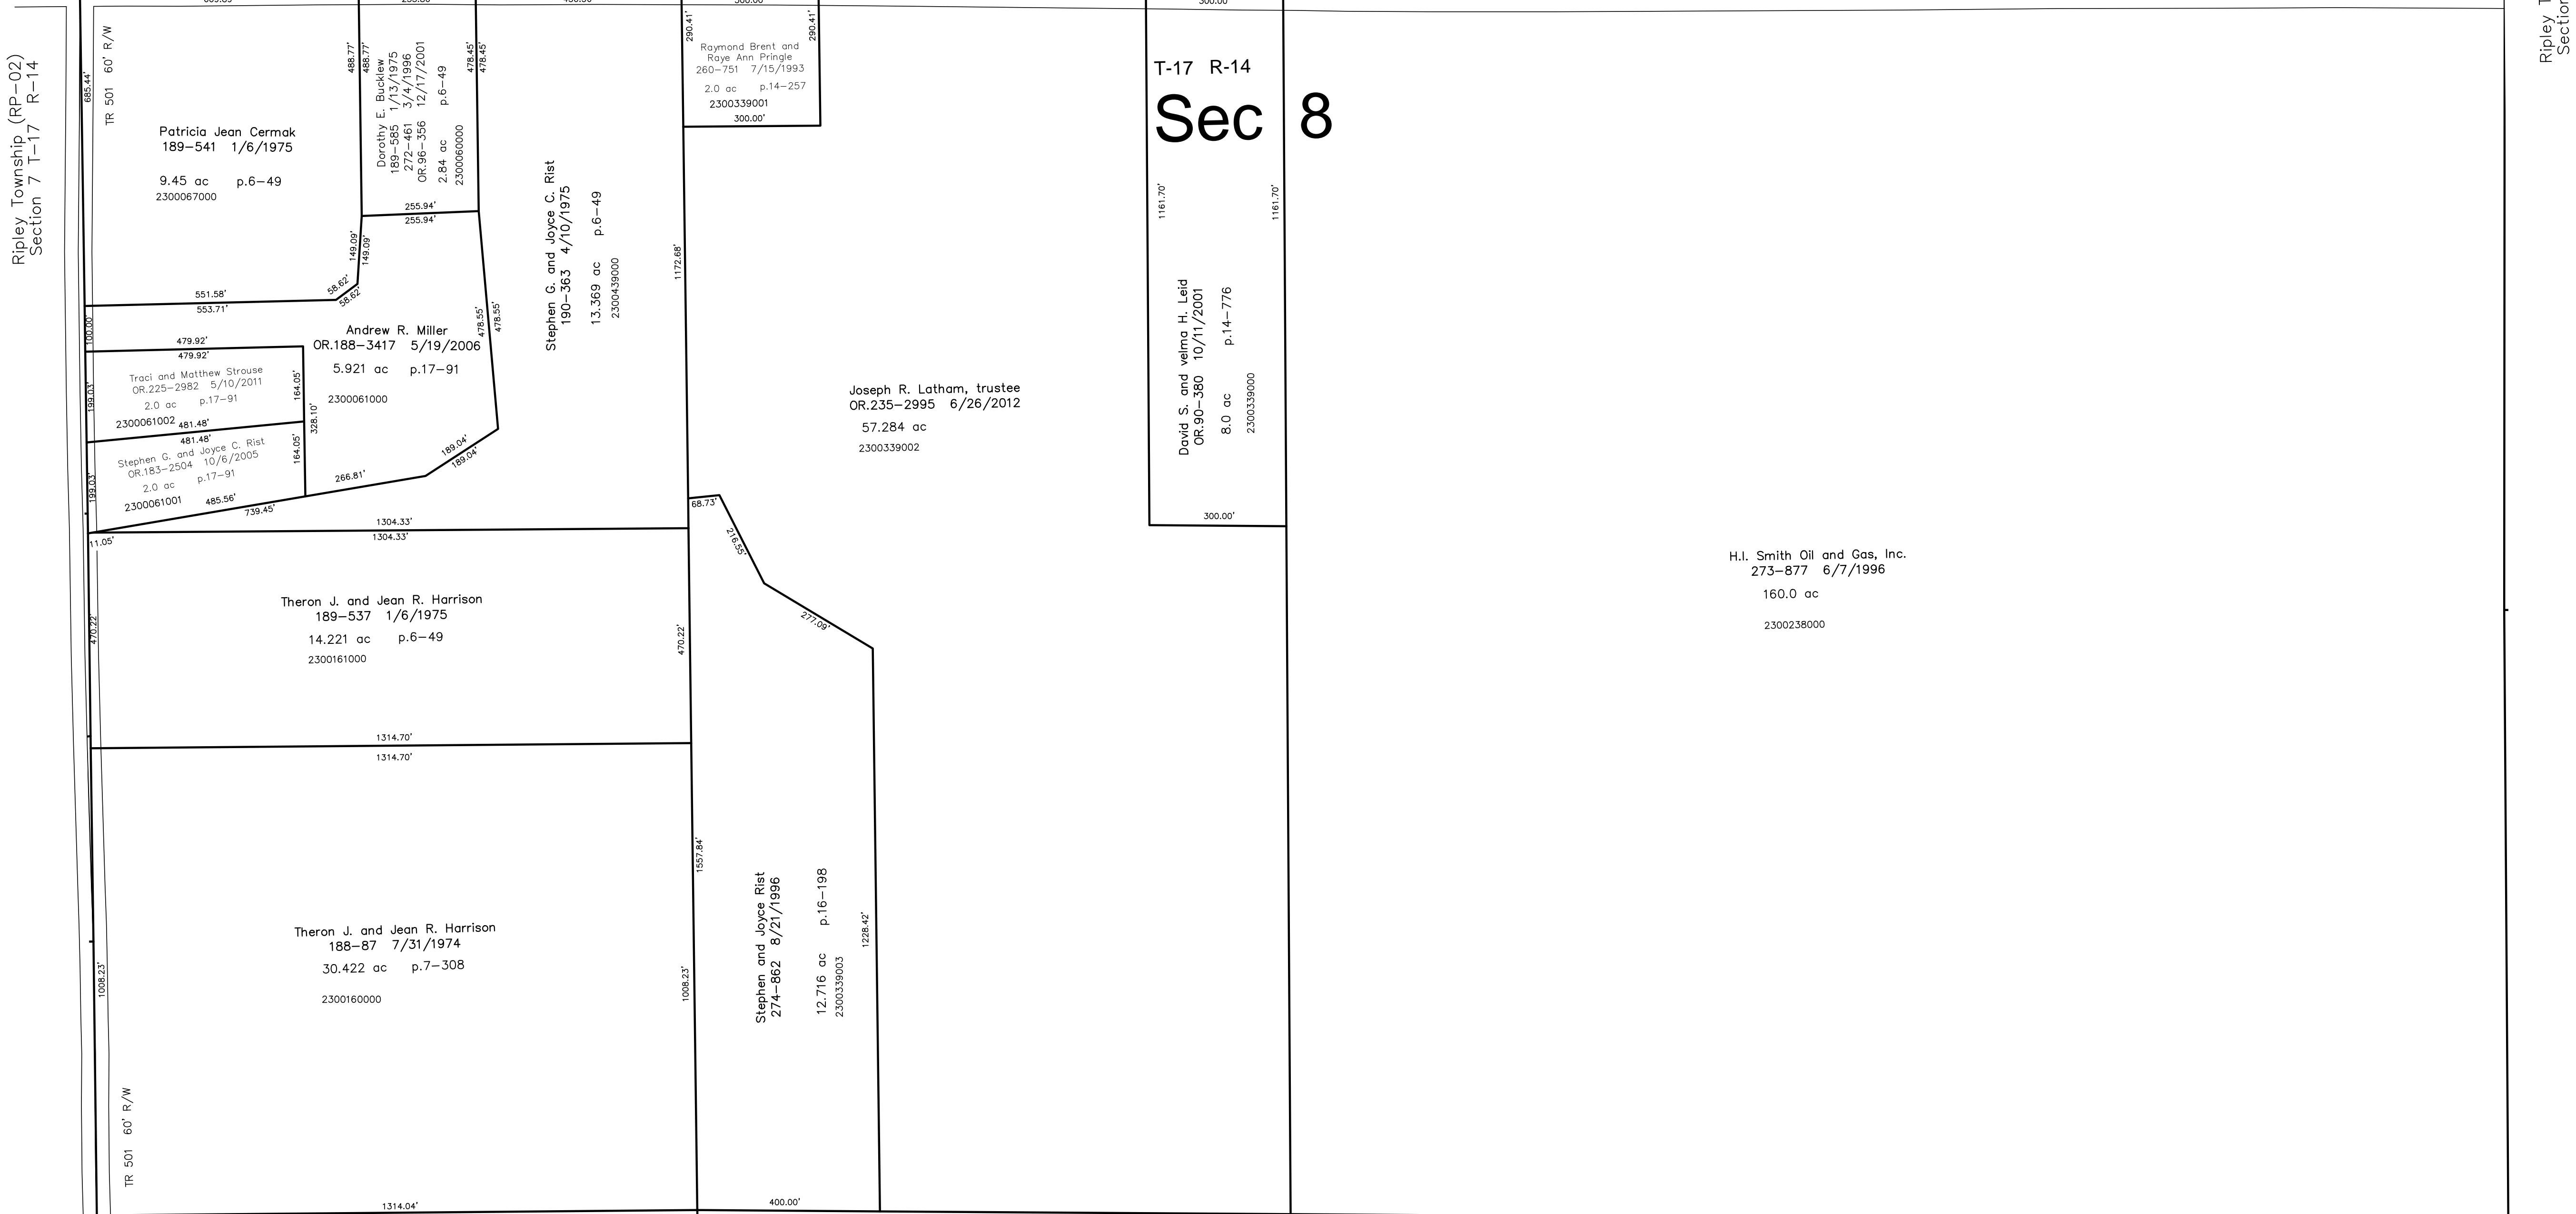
Ripley Township (RP-02)
Section 7 T-17 R-14

TR 501 60' R/W
685.44'

Patricia Jean Cermak
189-541 1/6/1975
9.45 ac p.6-49
2300067000

488.77'
488.77'
Dorothy E. Bucklew
189-585 1/13/1975
272-461 3/4/1996
OR.96-356 12/17/2001
2.84 ac p.6-49
2300060000
478.45'
478.45'
255.94'
255.94'
149.09'
149.09'
58.62'
58.62'
551.58'
553.71'

Stephen G. and Joyce C. Rist
190-363 4/10/1975
13.369 ac p.6-49
2300439000

290.41'
Raymond Brent and Raye Ann Pringle
260-751 7/15/1993
2.0 ac p.14-257
2300339001
300.00'
290.41'

T-17 R-14
Sec 8

1161.70'
1161.70'
David S. and velma H. Leid
OR.90-380 10/11/2001
8.0 ac p.14-776
2300339000
300.00'

1172.68'

100.00'
479.92'
479.92'
Andrew R. Miller
OR.188-3417 5/19/2006
5.921 ac p.17-91
2300061000
478.55'
478.55'

199.03'
Traci and Matthew Strouse
OR.225-2982 5/10/2011
2.0 ac p.17-91
2300061002
481.48'
481.48'
164.05'
328.10'
164.05'
199.03'
Stephen G. and Joyce C. Rist
OR.183-2504 10/6/2005
2.0 ac p.17-91
2300061001
485.56'
739.45'
266.81'
189.04'
189.04'

Joseph R. Latham, trustee
OR.235-2995 6/26/2012
57.284 ac
2300339002

68.73'
216.55'
277.09'

11.05'
1304.33'
1304.33'

H.I. Smith Oil and Gas, Inc.
273-877 6/7/1996
160.0 ac
2300238000

470.22'
Theron J. and Jean R. Harrison
189-537 1/6/1975
14.221 ac p.6-49
2300161000
470.22'

1314.70'
1314.70'

1557.84'
1228.42'
Stephen and Joyce Rist
274-862 8/21/1996
12.716 ac p.16-198
2300339003

1008.23'
Theron J. and Jean R. Harrison
188-87 7/31/1974
30.422 ac p.7-308
2300160000
1008.23'

TR 501 60' R/W
1314.04'
400.00'

Ripley T
Section